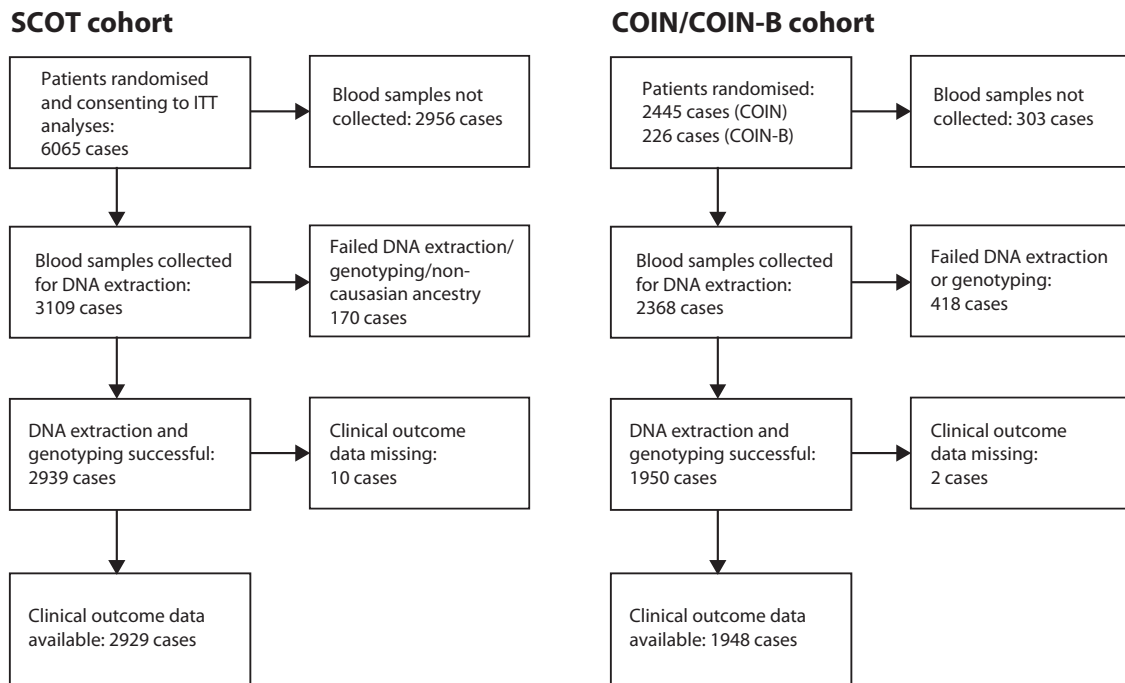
SCOT cohort

Patients randomised and consenting to ITT analyses: 6065 cases

Blood samples not collected: 2956 cases

Blood samples collected for DNA extraction: 3109 cases

Failed DNA extraction/ genotyping/non-causasian ancestry 170 cases

DNA extraction and genotyping successful: 2939 cases

Clinical outcome data missing: 10 cases

Clinical outcome data available: 2929 cases

COIN/COIN-B cohort

Patients randomised: 2445 cases (COIN) 226 cases (COIN-B)

Blood samples not collected: 303 cases

Blood samples collected for DNA extraction: 2368 cases

Failed DNA extraction or genotyping: 418 cases

DNA extraction and genotyping successful: 1950 cases

Clinical outcome data missing: 2 cases

Clinical outcome data available: 1948 cases